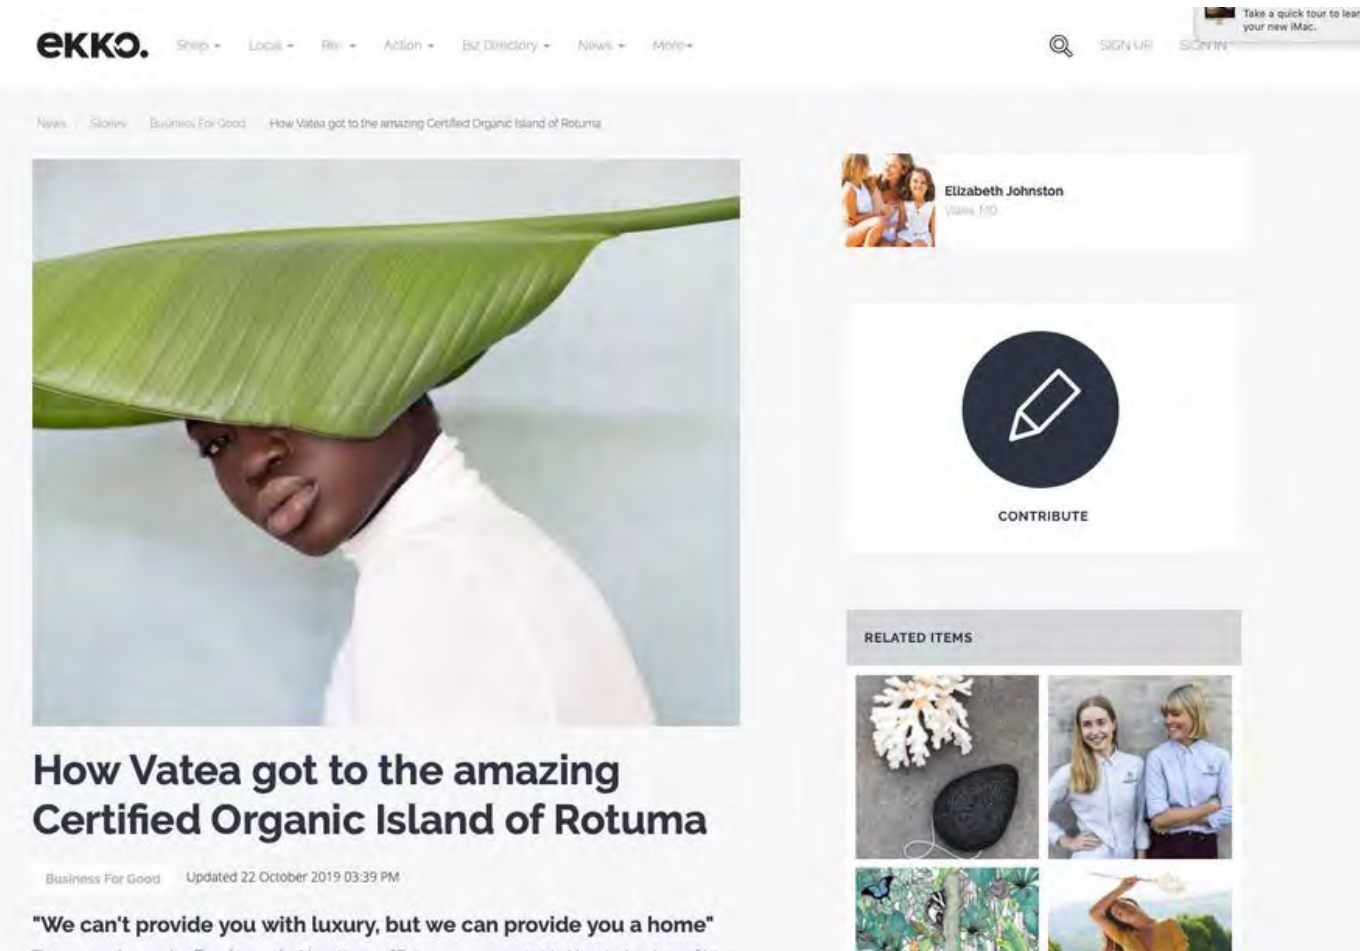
ekko. Shop ▾ Local ▾ Re ▾ Action ▾ Biz Directory ▾ News ▾ More ▾

SIGN UP SIGN IN

Take a quick tour to lear your new iMac.

News / Stories / Business For Good / How Vatea got to the amazing Certified Organic Island of Rotuma

Elizabeth Johnston
Vaea, MD

CONTRIBUTE

RELATED ITEMS

# How Vatea got to the amazing Certified Organic Island of Rotuma

Business For Good Updated 22 October 2019 03:39 PM

"We can't provide you with luxury, but we can provide you a home"

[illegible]